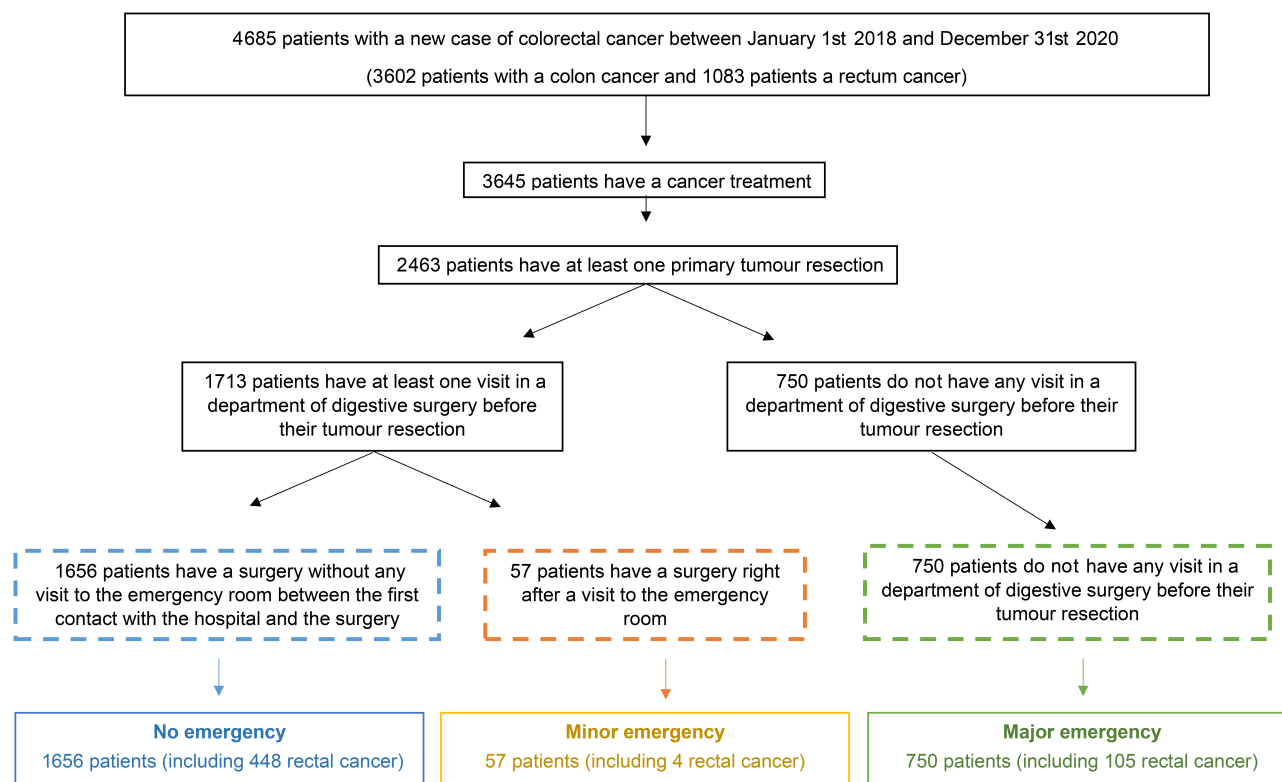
4685 patients with a new case of colorectal cancer between January 1st 2018 and December 31st 2020

(3602 patients with a colon cancer and 1083 patients a rectum cancer)

3645 patients have a cancer treatment

2463 patients have at least one primary tumour resection

1713 patients have at least one visit in a department of digestive surgery before their tumour resection

750 patients do not have any visit in a department of digestive surgery before their tumour resection

1656 patients have a surgery without any visit to the emergency room between the first contact with the hospital and the surgery

57 patients have a surgery right after a visit to the emergency room

750 patients do not have any visit in a department of digestive surgery before their tumour resection

No emergency
1656 patients (including 448 rectal cancer)

Minor emergency
57 patients (including 4 rectal cancer)

Major emergency
750 patients (including 105 rectal cancer)